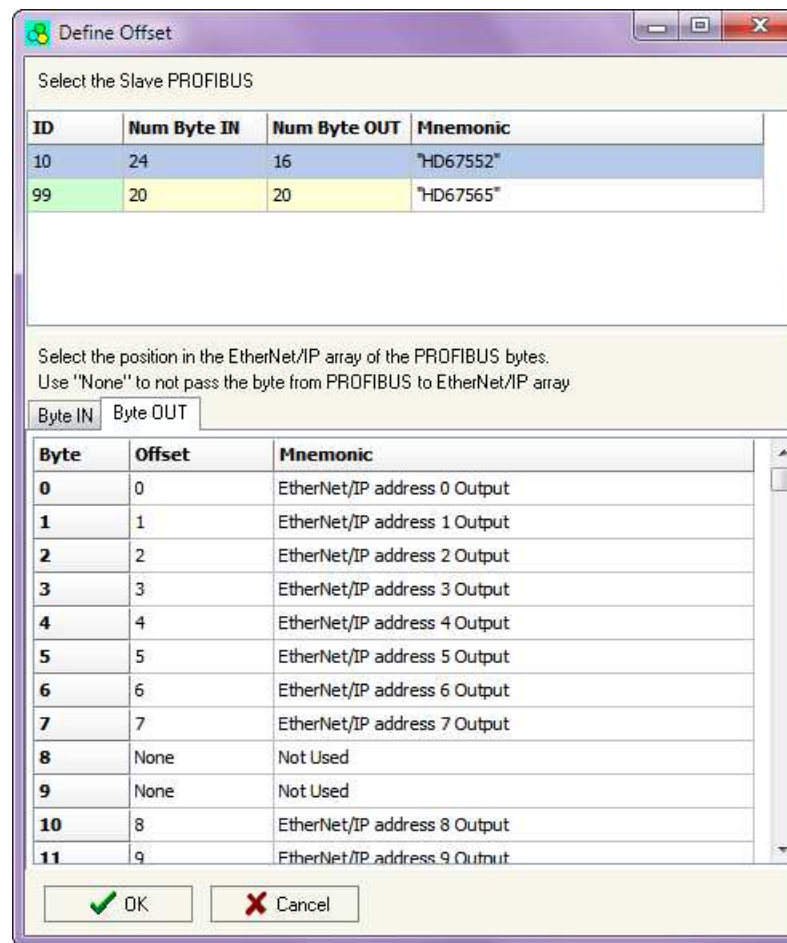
Define Offset

Select the Slave PROFIBUS

| ID | Num Byte IN | Num Byte OUT | Mnemonic |
|---|---|---|---|
| 10 | 24 | 16 | "HD67552" |
| 99 | 20 | 20 | "HD67565" |

Select the position in the EtherNet/IP array of the PROFIBUS bytes.
Use "None" to not pass the byte from PROFIBUS to EtherNet/IP array

Byte IN Byte OUT

| Byte | Offset | Mnemonic |
|---|---|---|
| 0 | 0 | EtherNet/IP address 0 Output |
| 1 | 1 | EtherNet/IP address 1 Output |
| 2 | 2 | EtherNet/IP address 2 Output |
| 3 | 3 | EtherNet/IP address 3 Output |
| 4 | 4 | EtherNet/IP address 4 Output |
| 5 | 5 | EtherNet/IP address 5 Output |
| 6 | 6 | EtherNet/IP address 6 Output |
| 7 | 7 | EtherNet/IP address 7 Output |
| 8 | None | Not Used |
| 9 | None | Not Used |
| 10 | 8 | EtherNet/IP address 8 Output |
| 11 | 9 | EtherNet/IP address 9 Output |

OK Cancel